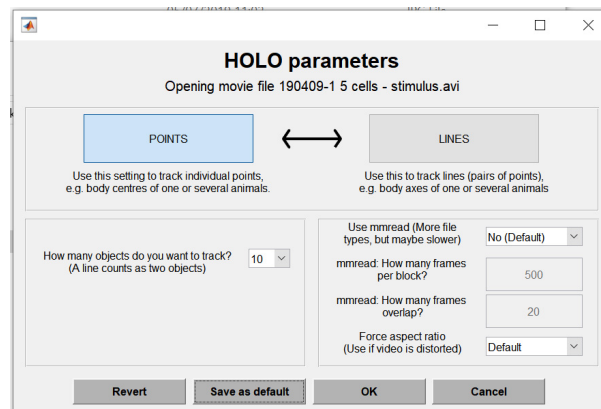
HOLO parameters

Opening movie file 190409-1 5 cells - stimulus.avi

POINTS

LINES

Use this setting to track individual points, e.g. body centres of one or several animals.

Use this to track lines (pairs of points), e.g. body axes of one or several animals

How many objects do you want to track? (A line counts as two objects)

10

Use mmread (More file types, but maybe slower)

No (Default)

mmread: How many frames per block?

500

mmread: How many frames overlap?

20

Force aspect ratio (Use if video is distorted)

Default

Revert

Save as default

OK

Cancel